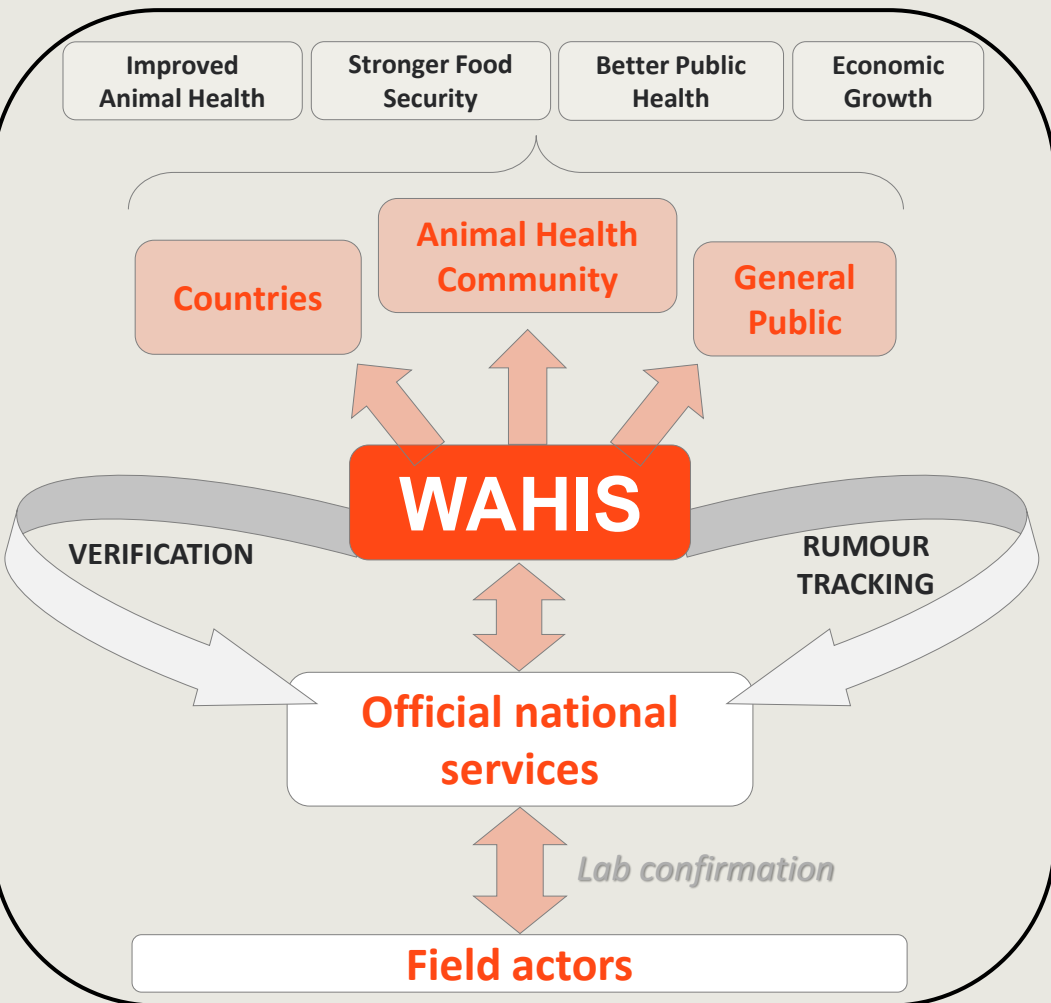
Improved Animal Health

Stronger Food Security

Better Public Health

Economic Growth

Countries

Animal Health Community

General Public

WAHIS

VERIFICATION

RUMOUR TRACKING

Official national services

Lab confirmation

Field actors